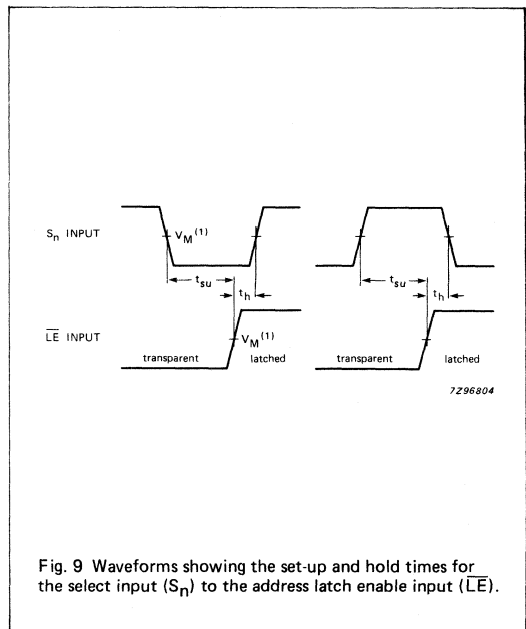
$S_n$ INPUT

$V_M{}^{(1)}$

$t_{su}$

$t_h$

$t_{su}$

$t_h$

$\overline{LE}$ INPUT

$V_M{}^{(1)}$

transparent

latched

transparent

latched

7Z96804

Fig. 9 Waveforms showing the set-up and hold times for the select input ($S_n$) to the address latch enable input ($\overline{LE}$).